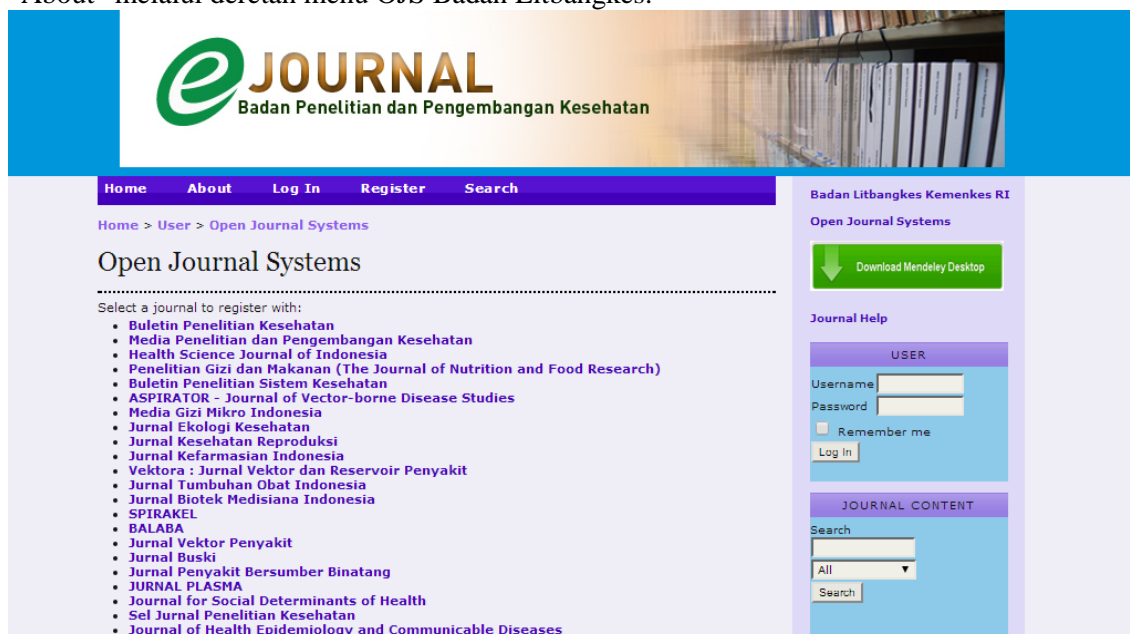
"About" melalui deretan menu OJS Badan Litbangkes.

JOURNAL
Badan Penelitian dan Pengembangan Kesehatan

Home About Log In Register Search

Home > User > Open Journal Systems

Open Journal Systems

Select a journal to register with:

- Buletin Penelitian Kesehatan
- Media Penelitian dan Pengembangan Kesehatan
- Health Science Journal of Indonesia
- Penelitian Gizi dan Makanan (The Journal of Nutrition and Food Research)
- Buletin Penelitian Sistem Kesehatan
- ASPIRATOR - Journal of Vector-borne Disease Studies
- Media Gizi Mikro Indonesia
- Jurnal Ekologi Kesehatan
- Jurnal Kesehatan Reproduksi
- Jurnal Kefarmasian Indonesia
- Vektora : Jurnal Vektor dan Reservoir Penyakit
- Jurnal Tumbuhan Obat Indonesia
- Jurnal Biotek Medisiana Indonesia
- SPIRAKEL
- BALABA
- Jurnal Vektor Penyakit
- Jurnal Buski
- Jurnal Penyakit Bersumber Binatang
- JURNAL PLASMA
- Journal for Social Determinants of Health
- Sel Jurnal Penelitian Kesehatan
- Journal of Health Epidemiology and Communicable Diseases

Badan Litbangkes Kemenkes RI

Open Journal Systems

Download Mendeley Desktop

Journal Help

USER

Username

Password

Remember me

Log In

JOURNAL CONTENT

Search

All

Search